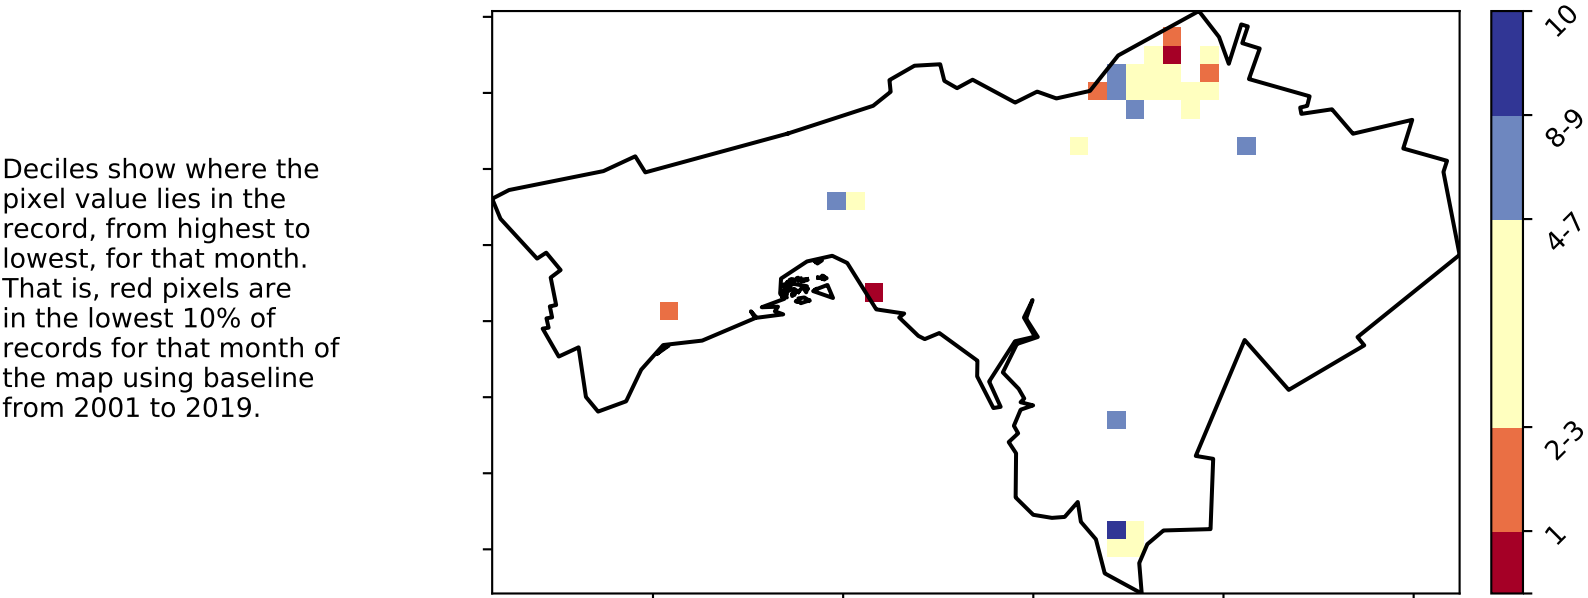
Deciles show where the pixel value lies in the record, from highest to lowest, for that month. That is, red pixels are in the lowest 10% of records for that month of the map using baseline from 2001 to 2019.

10
8-9
4-7
2-3
1